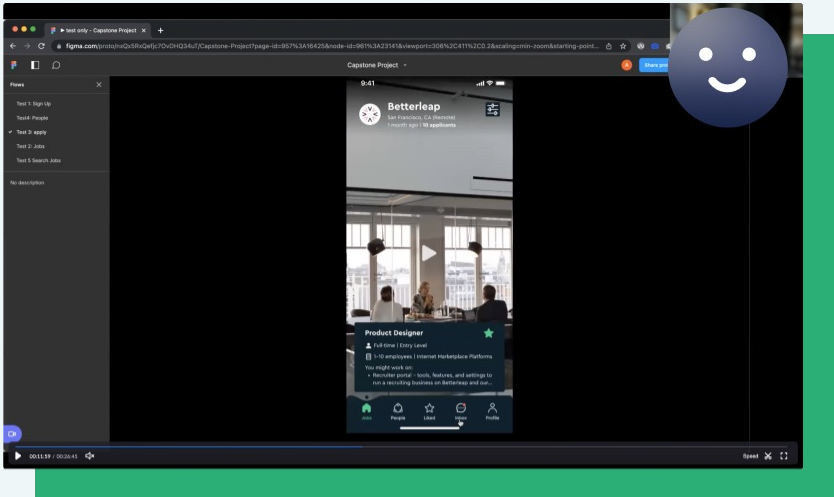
▶ test only – Capstone Project

figma.com/proto/nxQs5RxQefjc7OvDHQ34uT/Capstone-Project?page-id=957%3A16425&node-id=961%3A23141&viewport=306%2C411%2C0.2&scaling=min-zoom&starting-point...

Capstone Project

Share pro

Flows

Test 1: Sign Up

Test4- People

Test 3: apply

Test 2: Jobs

Test 5 Search Jobs

No description

9:41

Betterleap

San Francisco, CA (Remote)

1 month ago | 10 applicants

Product Designer

Full-time | Entry Level

1-10 employees | Internet Marketplace Platforms

You might work on:

• Recruiter portal - tools, features, and settings to run a recruiting business on Betterleap and our...

Jobs

People

Liked

Inbox

Profile

00:11:59 / 00:26:45

Speed